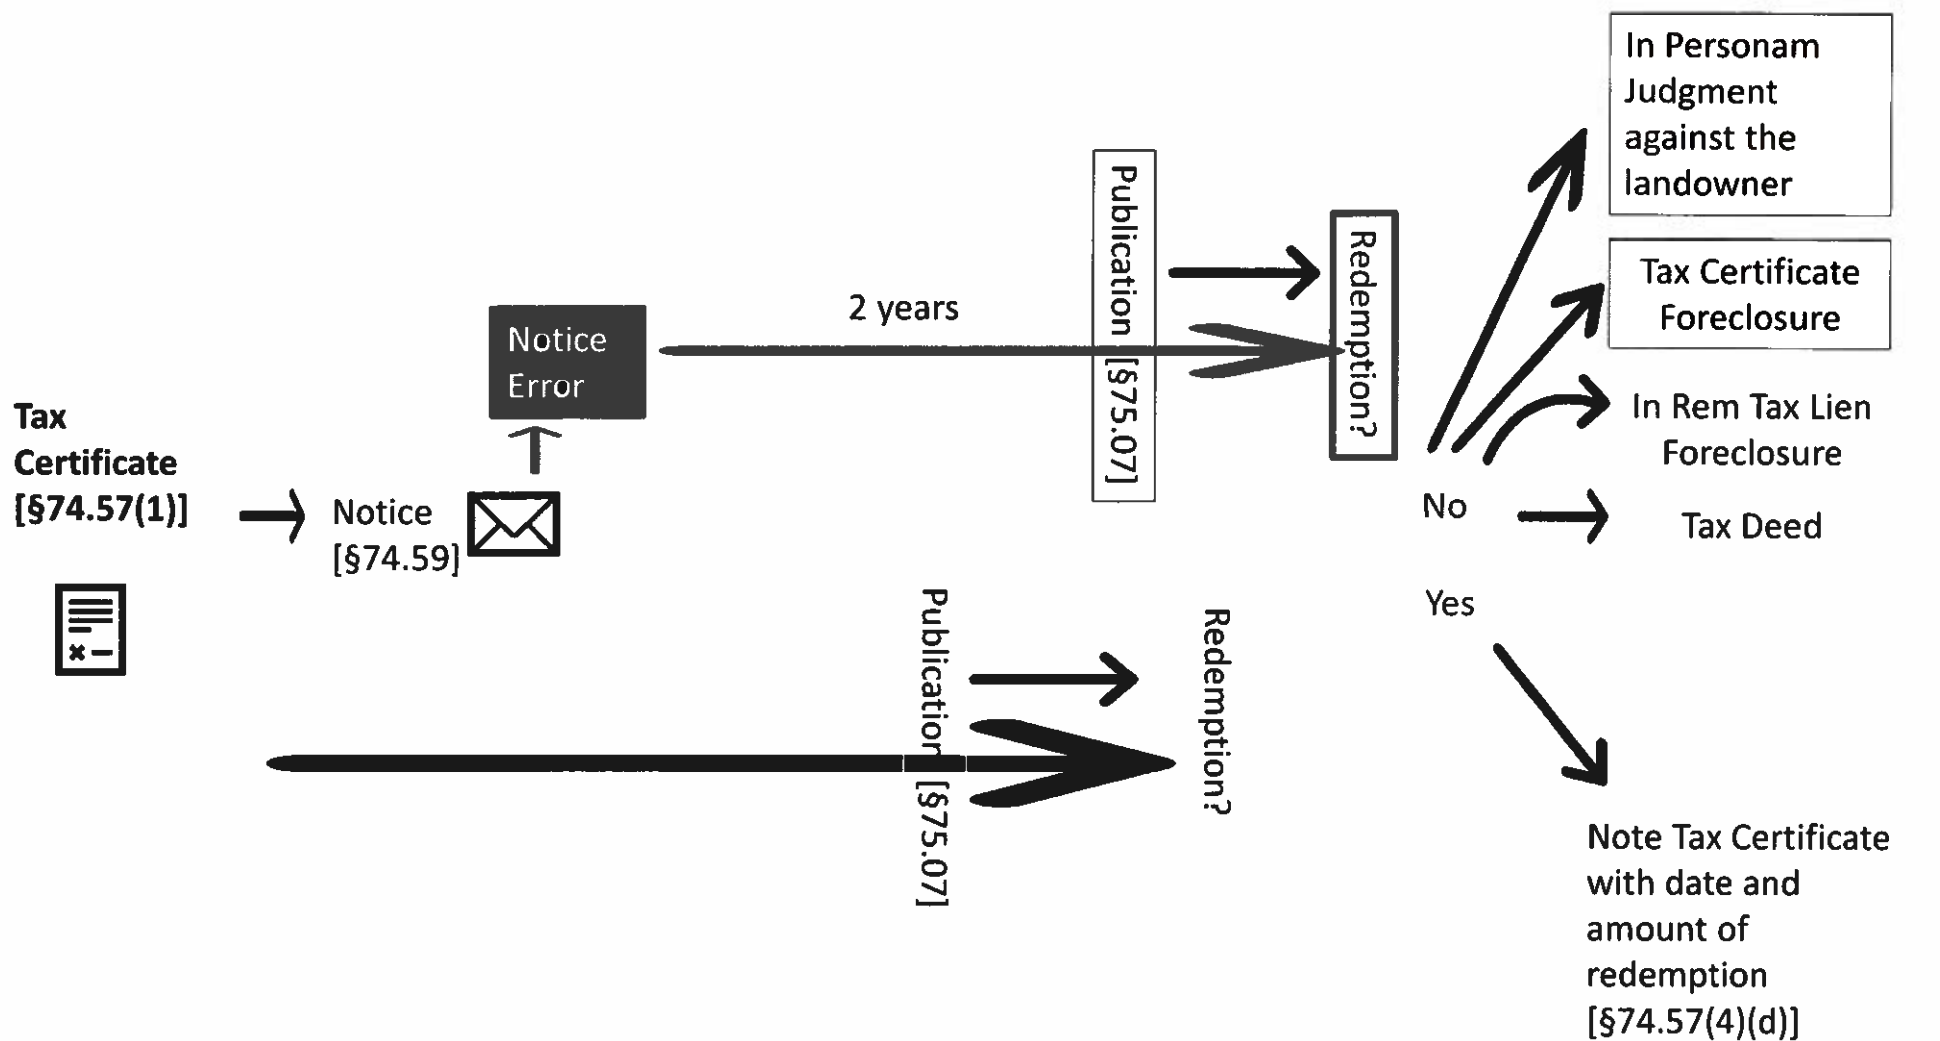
Tax Certificate [§74.57(1)]

Notice [§74.59]

Notice Error

2 years

Publication [§75.07]

Redemption?

In Personam Judgment against the landowner

Tax Certificate Foreclosure

In Rem Tax Lien Foreclosure

No

Tax Deed

Yes

Publication [§75.07]

Redemption?

Note Tax Certificate with date and amount of redemption [§74.57(4)(d)]